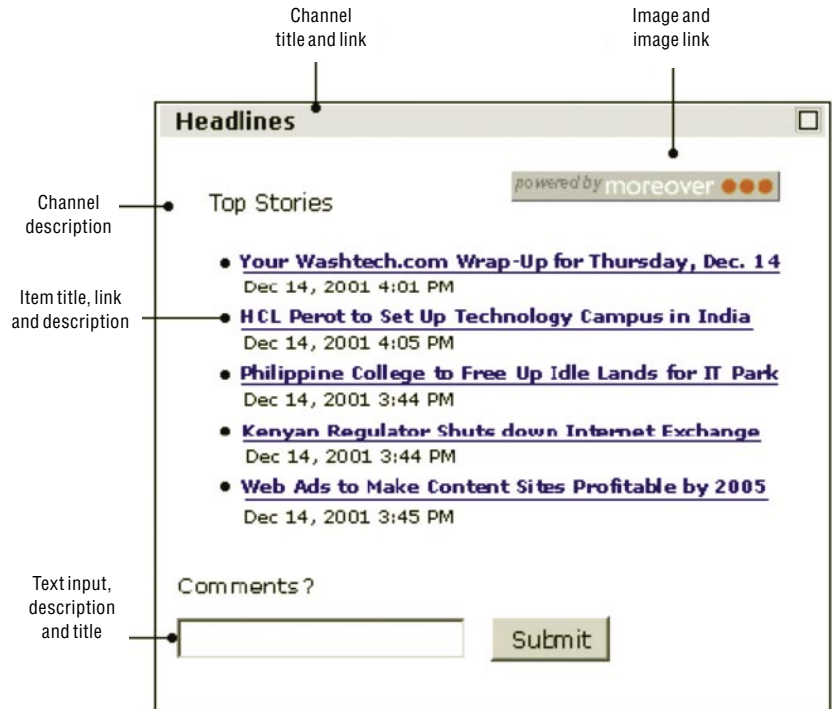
Channel title and link

Image and image link

Headlines

powered by moreover

Channel description

Top Stories

Item title, link and description

Your Washtech.com Wrap-Up for Thursday, Dec. 14
Dec 14, 2001 4:01 PM

HCL Perot to Set Up Technology Campus in India
Dec 14, 2001 4:05 PM

Philippine College to Free Up Idle Lands for IT Park
Dec 14, 2001 3:44 PM

Kenyan Regulator Shuts down Internet Exchange
Dec 14, 2001 3:44 PM

Web Ads to Make Content Sites Profitable by 2005
Dec 14, 2001 3:45 PM

Text input, description and title

Comments?

Submit